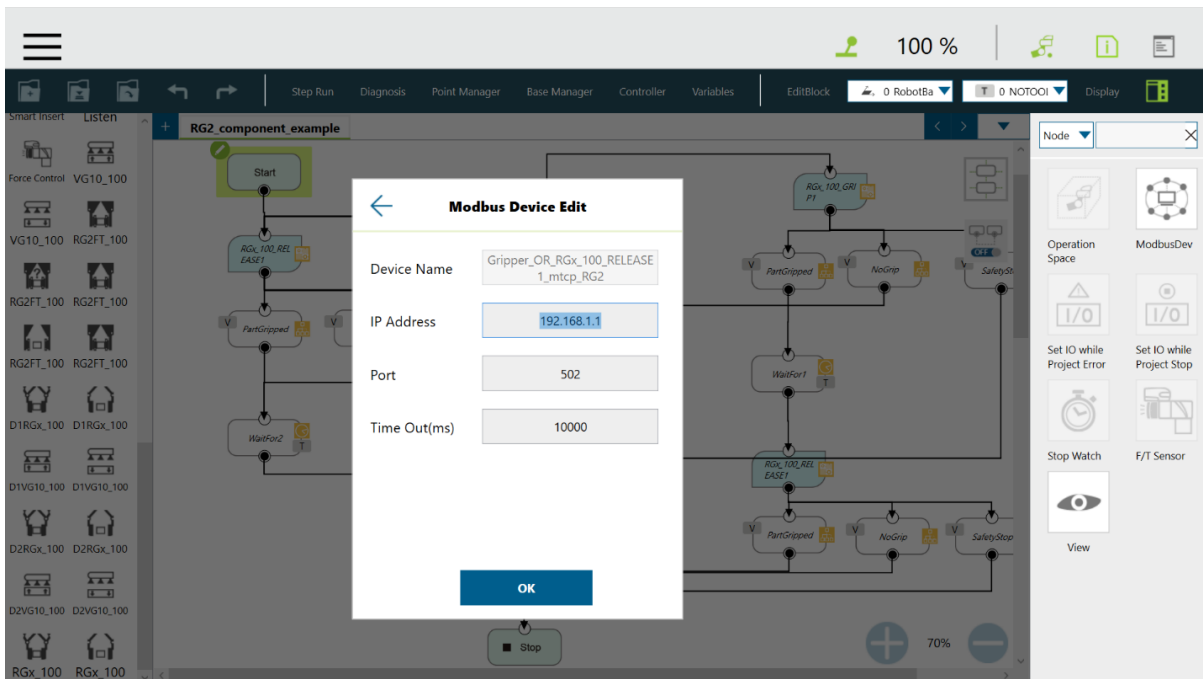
100 %

Step Run Diagnosis Point Manager Base Manager Controller Variables EditBlock 0 RobotBa 0 NOTOOl Display

Smart Insert Listen

Force Control VG10_100

VG10_100 RG2FT_100

RG2FT_100 RG2FT_100

RG2FT_100 RG2FT_100

D1RGx_100 D1RGx_100

D1VG10_100 D1VG10_100

D2RGx_100 D2RGx_100

D2VG10_100 D2VG10_100

RGx_100 RGx_100

RG2_component_example

Start

RGx_100_RELEASE1

PartGripped

WaitFor2

RGx_100_GRIP1

PartGripped NoGrip SafetyStop

WaitFor1

RGx_100_RELEASE1

PartGripped NoGrip SafetyStop

Stop

70%

Modbus Device Edit

Device Name Gripper_OR_RGx_100_RELEASE1_mtcp_RG2

IP Address 192.168.1.1

Port 502

Time Out(ms) 10000

OK

Node

Operation Space

ModbusDev

Set IO while Project Error

Set IO while Project Stop

Stop Watch

F/T Sensor

View